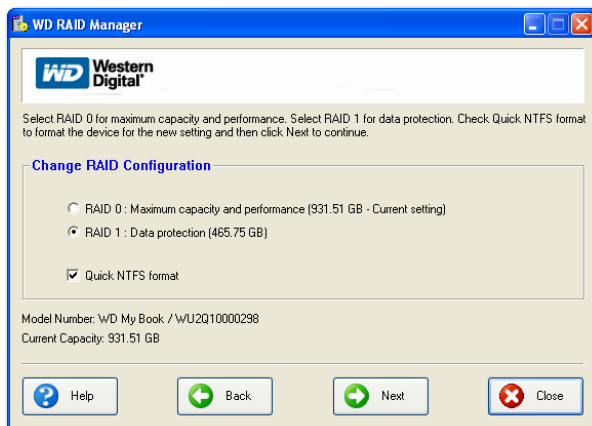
WD RAID Manager

WD Western Digital®

Select RAID 0 for maximum capacity and performance. Select RAID 1 for data protection. Check Quick NTFS format to format the device for the new setting and then click Next to continue.

Change RAID Configuration

RAID 0 : Maximum capacity and performance (931.51 GB - Current setting)

RAID 1 : Data protection (465.75 GB)

Quick NTFS format

Model Number: WD My Book / WU2Q10000298
Current Capacity: 931.51 GB

Help

Back

Next

Close